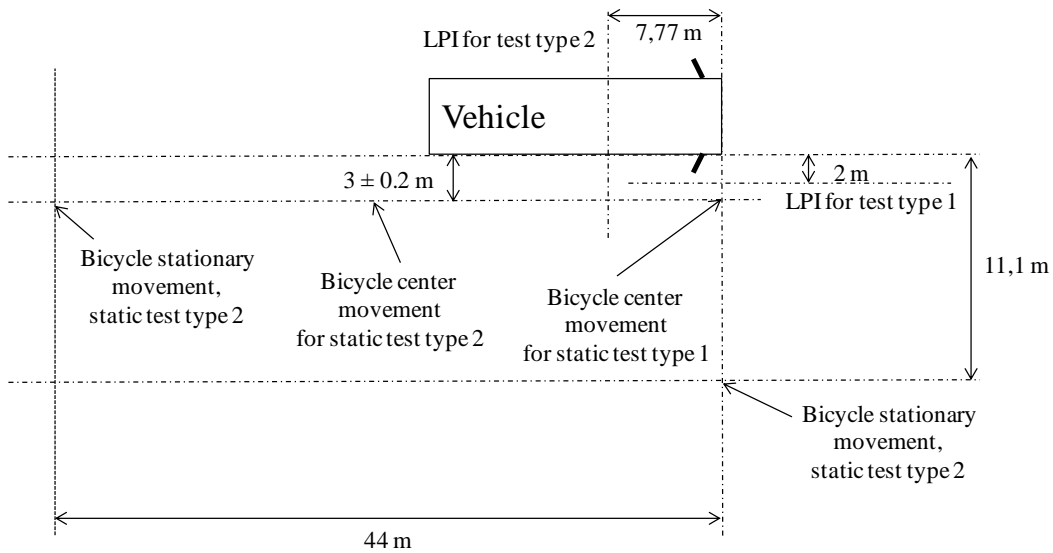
7,77 m

LPI for test type 2

Vehicle

3 ± 0.2 m

2 m

LPI for test type 1

Bicycle stationary movement, static test type 2

Bicycle center movement for static test type 2

Bicycle center movement for static test type 1

11,1 m

Bicycle stationary movement, static test type 2

44 m